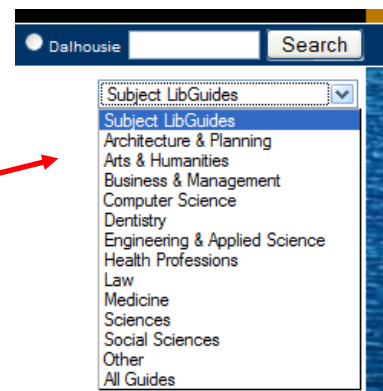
Dalhousie
Search

Subject LibGuides
Subject LibGuides
Architecture & Planning
Arts & Humanities
Business & Management
Computer Science
Dentistry
Engineering & Applied Science
Health Professions
Law
Medicine
Sciences
Social Sciences
Other
All Guides